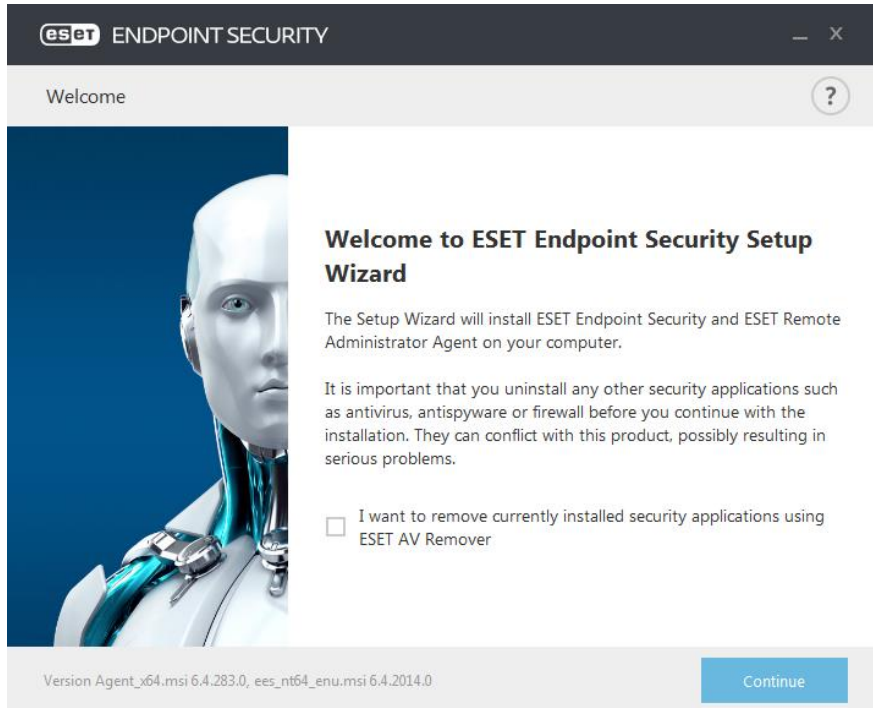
eset ENDPOINT SECURITY

Welcome

?

Welcome to ESET Endpoint Security Setup Wizard

The Setup Wizard will install ESET Endpoint Security and ESET Remote Administrator Agent on your computer.

It is important that you uninstall any other security applications such as antivirus, antispyware or firewall before you continue with the installation. They can conflict with this product, possibly resulting in serious problems.

I want to remove currently installed security applications using ESET AV Remover

Version Agent_x64.msi 6.4.283.0, ees_nt64_enu.msi 6.4.2014.0

Continue